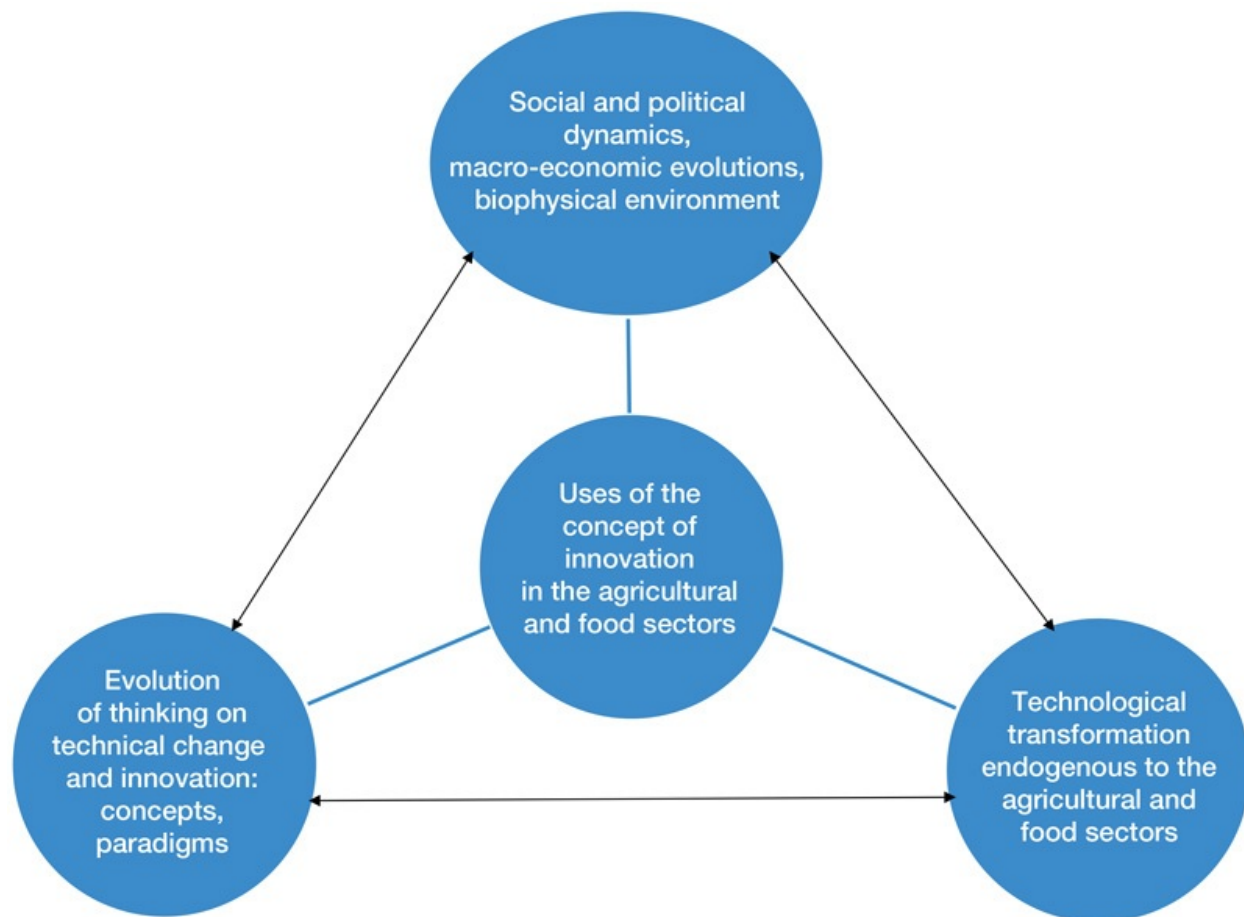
Social and political dynamics, macro-economic evolutions, biophysical environment

Uses of the concept of innovation in the agricultural and food sectors

Evolution of thinking on technical change and innovation: concepts, paradigms

Technological transformation endogenous to the agricultural and food sectors